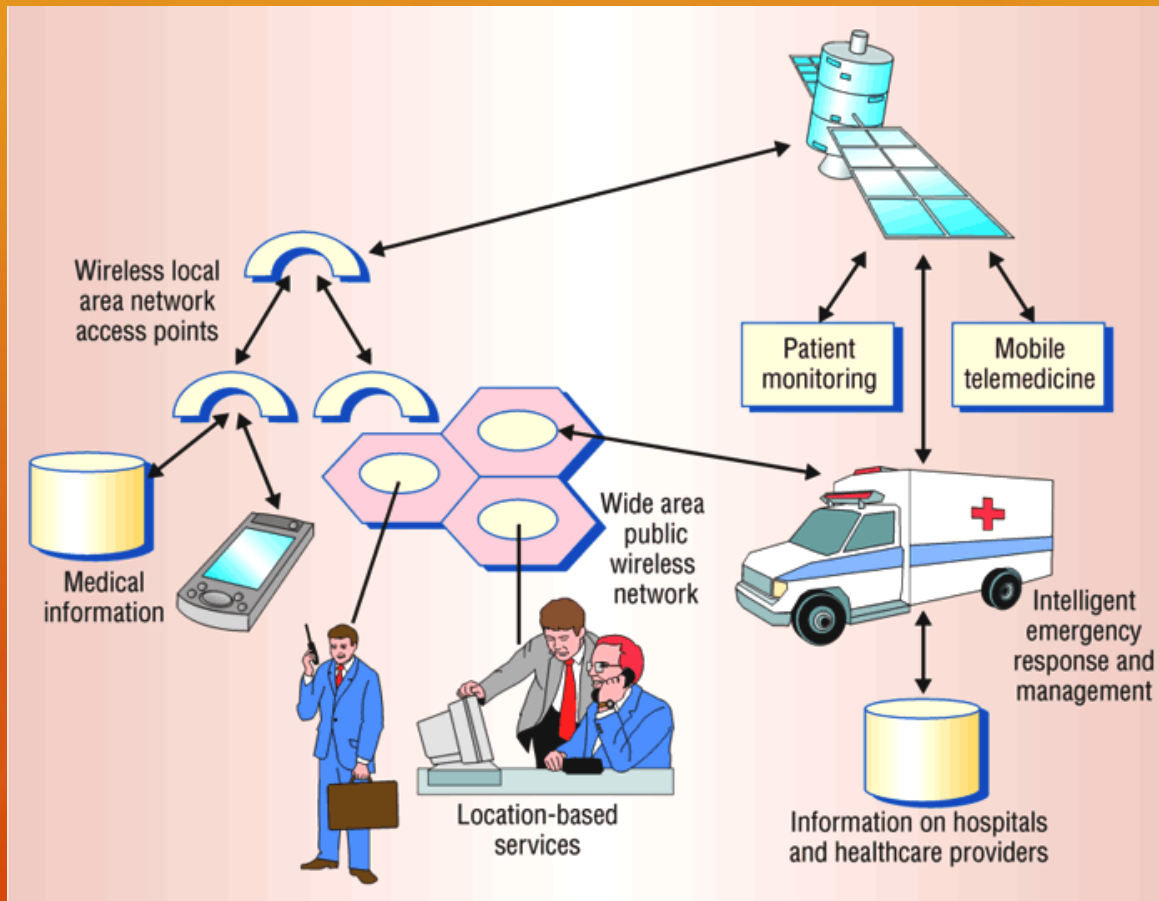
Wireless local area network access points

Patient monitoring

Mobile telemedicine

Wide area public wireless network

Medical information

Intelligent emergency response and management

Location-based services

Information on hospitals and healthcare providers